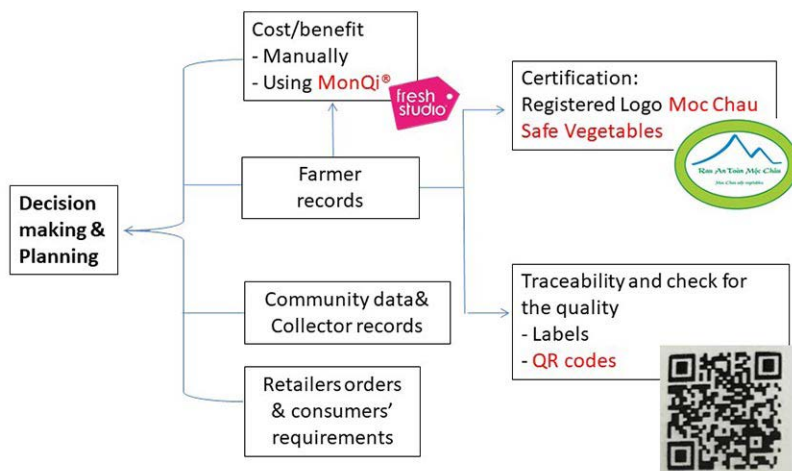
Cost/benefit
- Manually
- Using MonQi®

fresh studio

Certification:
Registered Logo Moc Chau Safe Vegetables

Rau An Toàn Mộc Châu
Moc Chau safe vegetables

Decision making & Planning

Farmer records

Community data& Collector records

Retailers orders & consumers' requirements

Traceability and check for the quality
- Labels
- QR codes